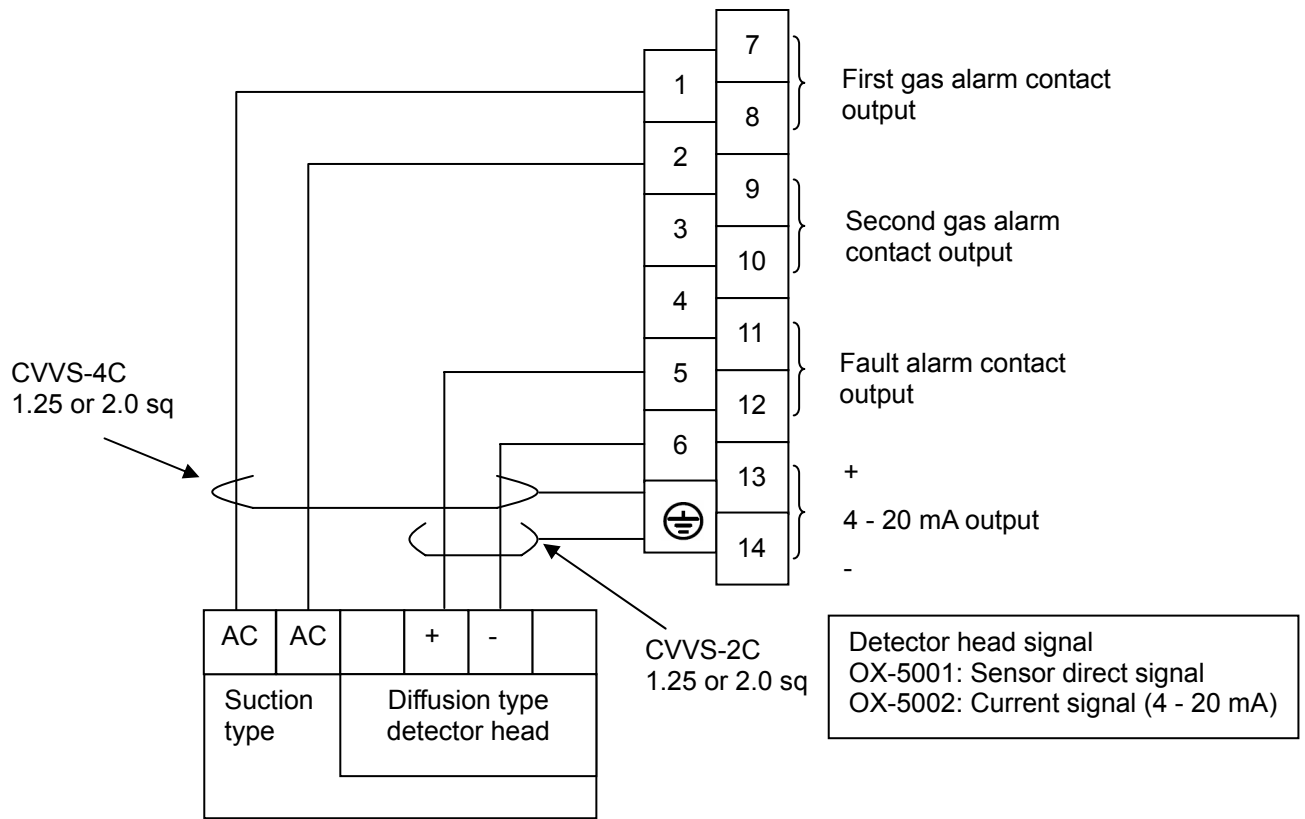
7
1
8
First gas alarm contact output
2
9
3
10
Second gas alarm contact output
4
11
5
12
Fault alarm contact output
6
13
⊕
14
+
4 - 20 mA output
-

CVVS-4C
1.25 or 2.0 sq

CVVS-2C
1.25 or 2.0 sq

| AC | AC | | + | - | |
|---|---|---|---|---|---|
| Suction type | | Diffusion type detector head | | | |

Detector head signal
OX-5001: Sensor direct signal
OX-5002: Current signal (4 - 20 mA)